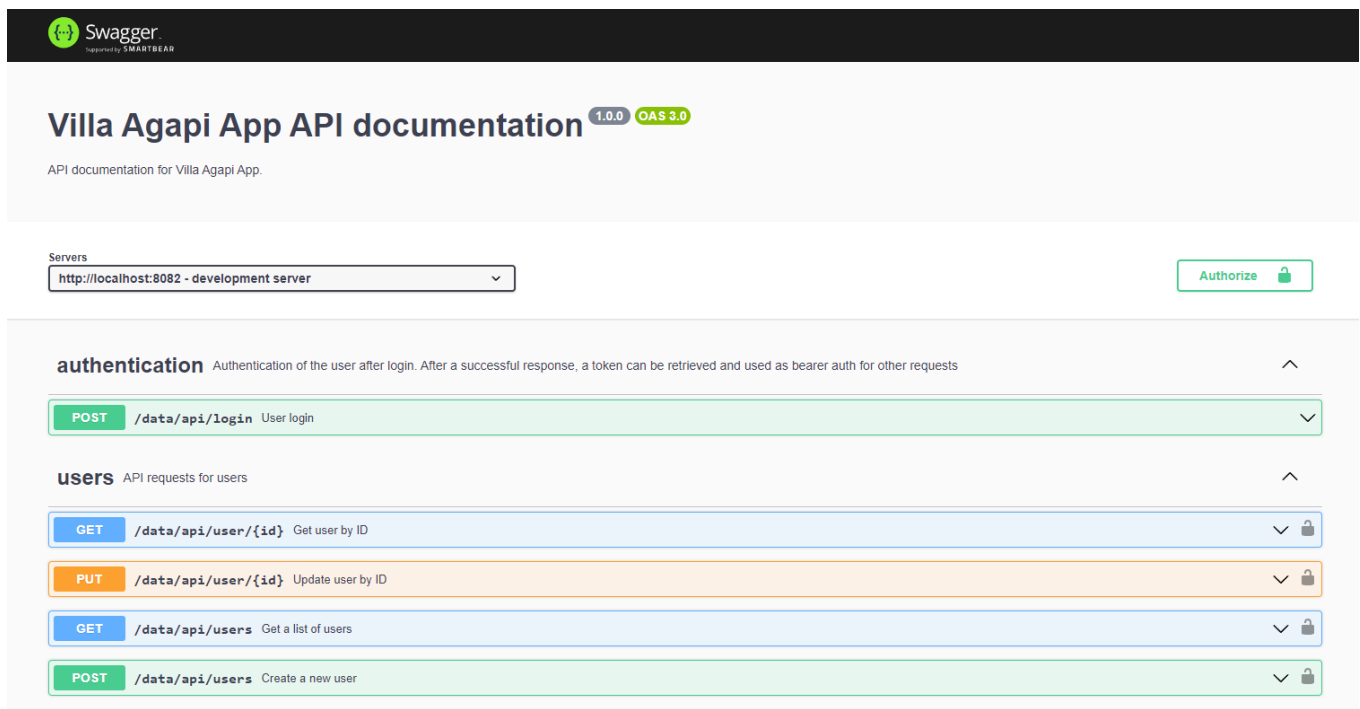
Swagger
Supported by SMARTBEAR

Villa Agapi App API documentation 1.0.0 OAS 3.0

API documentation for Villa Agapi App.

Servers
http://localhost:8082 - development server

Authorize

authentication Authentication of the user after login. After a successful response, a token can be retrieved and used as bearer auth for other requests

POST /data/api/login User login

users API requests for users

GET /data/api/user/{id} Get user by ID

PUT /data/api/user/{id} Update user by ID

GET /data/api/users Get a list of users

POST /data/api/users Create a new user